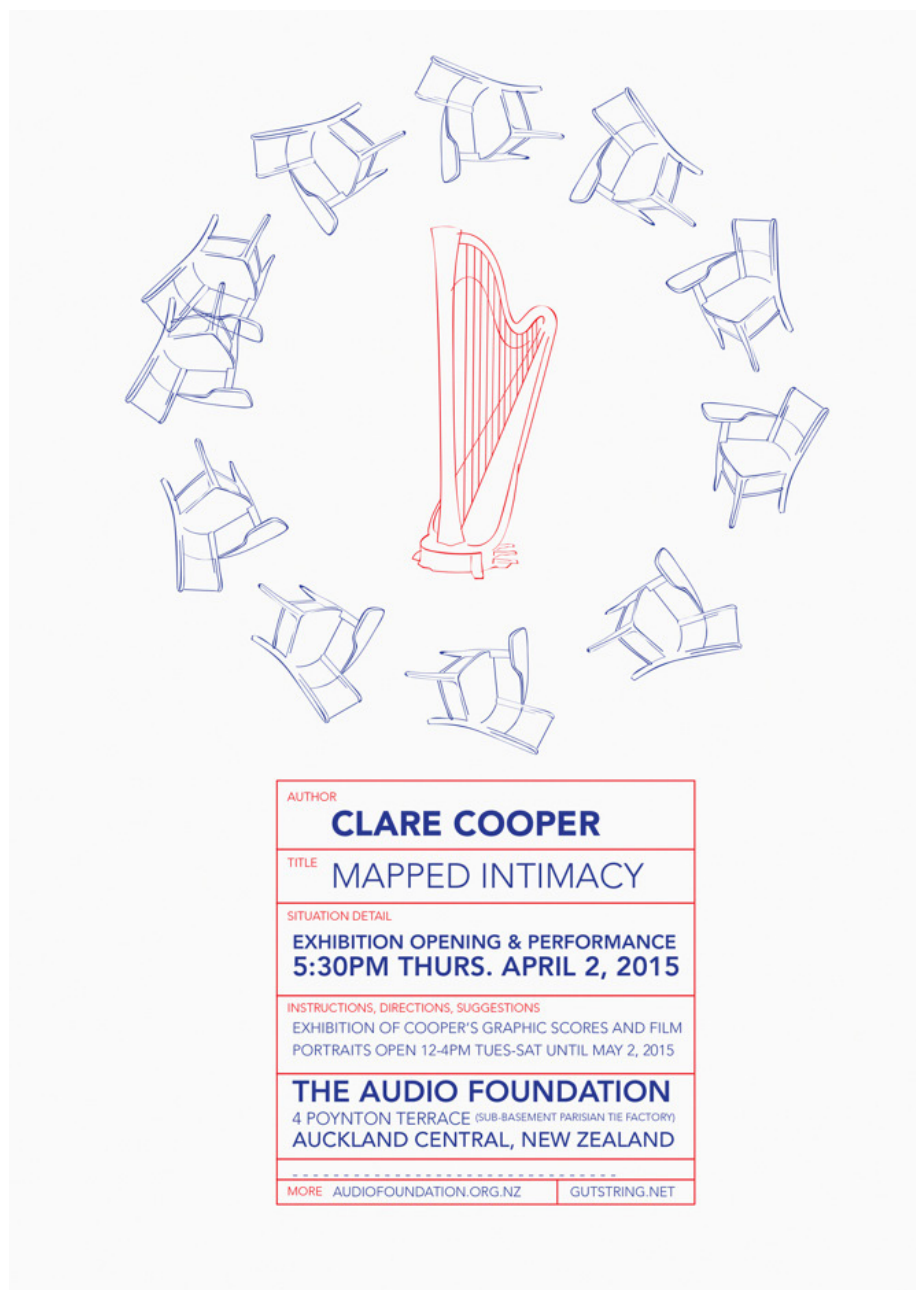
AUTHOR
CLARE COOPER

TITLE
MAPPED INTIMACY

SITUATION DETAIL
EXHIBITION OPENING & PERFORMANCE
5:30PM THURS. APRIL 2, 2015

INSTRUCTIONS, DIRECTIONS, SUGGESTIONS
EXHIBITION OF COOPER'S GRAPHIC SCORES AND FILM PORTRAITS OPEN 12-4PM TUES-SAT UNTIL MAY 2, 2015

THE AUDIO FOUNDATION
4 POYNTON TERRACE (SUB-BASEMENT PARISIAN TIE FACTORY)
AUCKLAND CENTRAL, NEW ZEALAND

MORE AUDIOFOUNDATION.ORG.NZ | GUTSTRING.NET